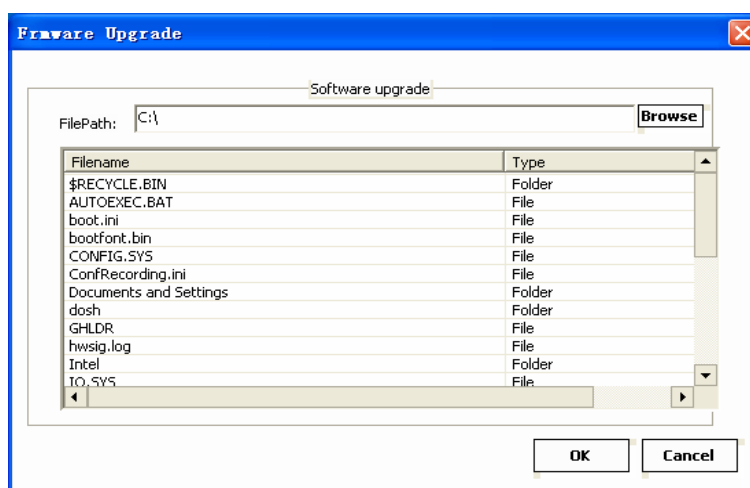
Frmware Upgrade

Software upgrade

FilePath: C:\ Browse

| Filename | Type |
|---|---|
| $RECYCLE.BIN | Folder |
| AUTOEXEC.BAT | File |
| boot.ini | File |
| bootfont.bin | File |
| CONFIG.SYS | File |
| ConfRecording.ini | File |
| Documents and Settings | Folder |
| dosh | Folder |
| GHLDR | File |
| hwsig.log | File |
| Intel | Folder |
| IO.SYS | File |

OK Cancel